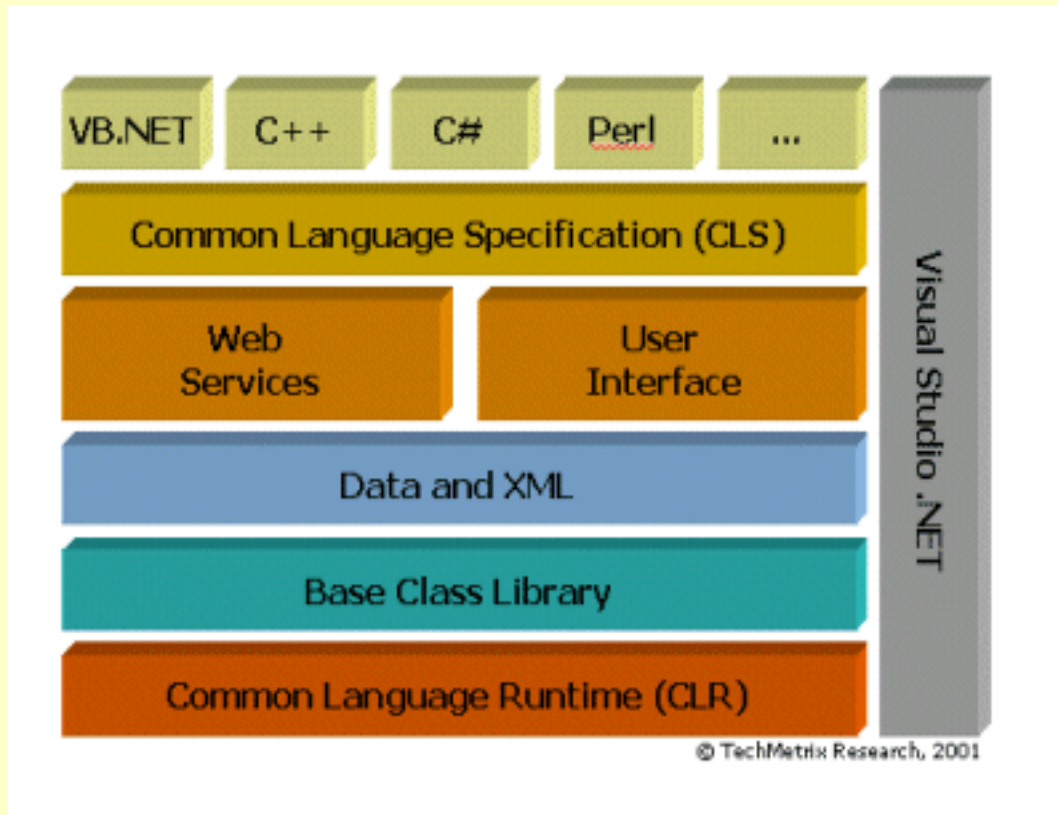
VB.NET
C++
C#
Perl
...

Common Language Specification (CLS)

Web Services

User Interface

Data and XML

Base Class Library

Common Language Runtime (CLR)

Visual Studio .NET

© TechMetrix Research, 2001